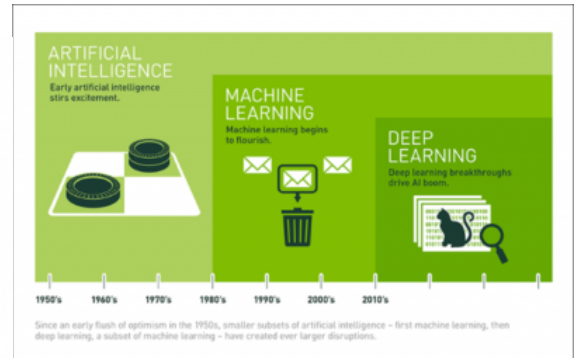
ARTIFICIAL INTELLIGENCE
Early artificial intelligence stirs excitement.

MACHINE LEARNING
Machine learning begins to flourish.

DEEP LEARNING
Deep learning breakthroughs drive AI boom.

1950's 1960's 1970's 1980's 1990's 2000's 2010's

Since an early flush of optimism in the 1950s, smaller subsets of artificial intelligence – first machine learning, then deep learning, a subset of machine learning – have created ever larger disruptions.